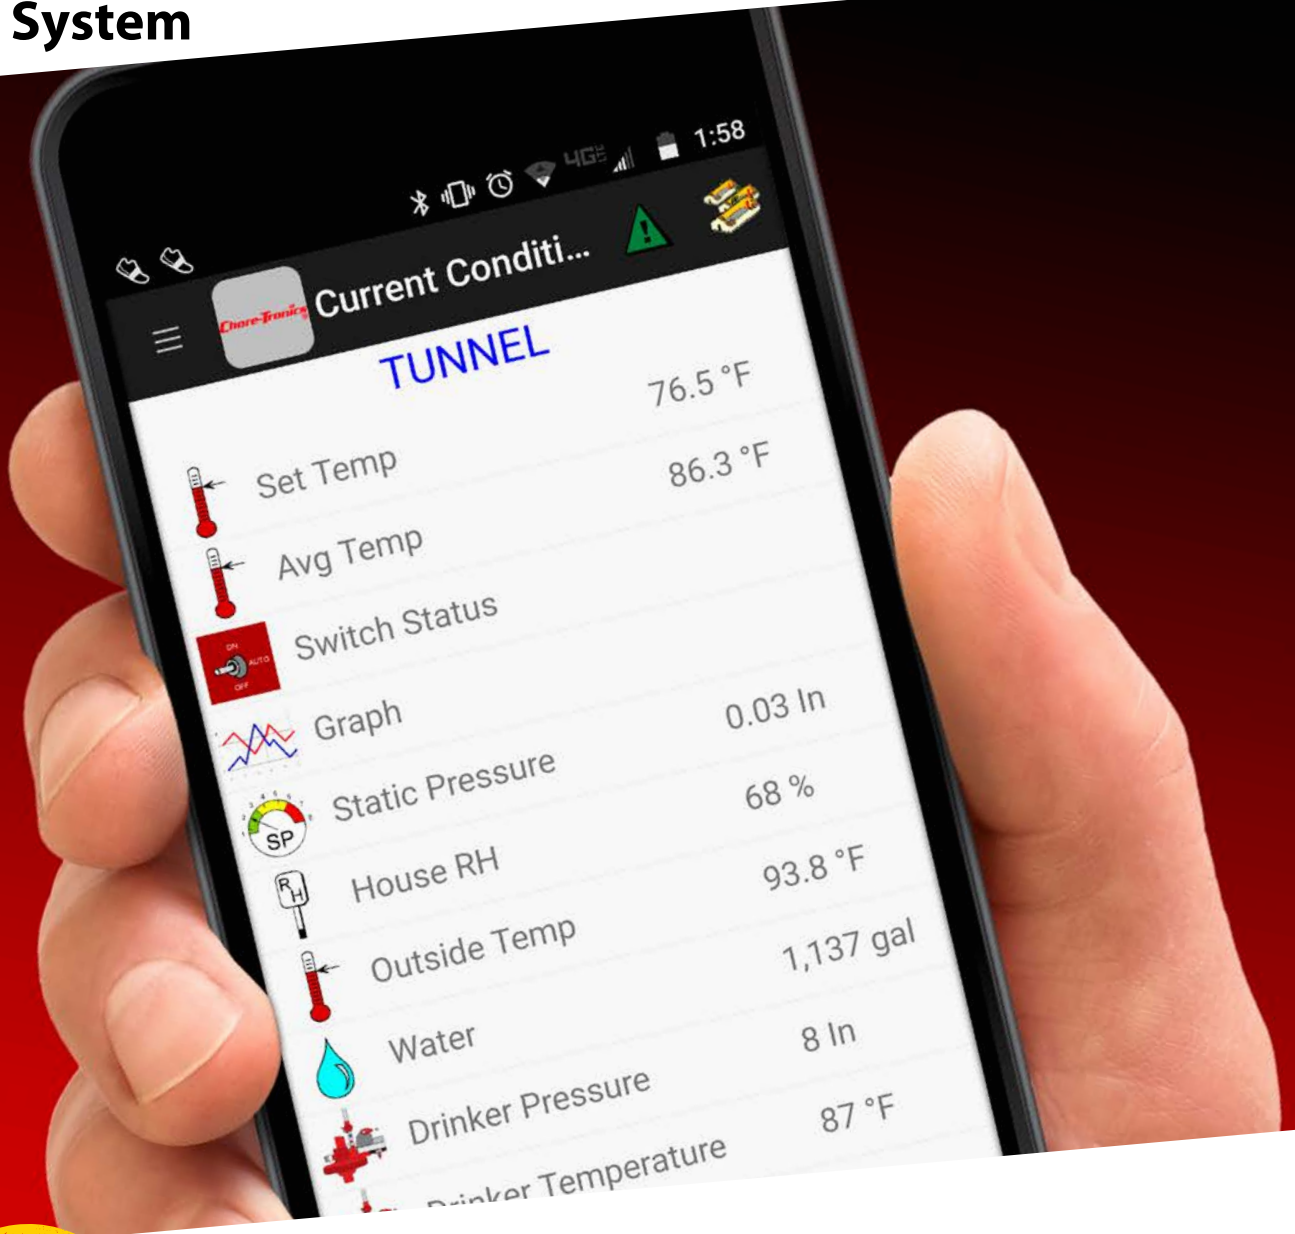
System

1:58

Chore-Tronics Current Conditi...

TUNNEL

| | |
|---|---|
| Set Temp | 76.5 °F |
| Avg Temp | 86.3 °F |
| Switch Status | |
| Graph | |
| Static Pressure | 0.03 In |
| House RH | 68 % |
| Outside Temp | 93.8 °F |
| Water | 1,137 gal |
| Drinker Pressure | 8 In |
| Drinker Temperature | 87 °F |

ON AUTO OFF

SP

RH